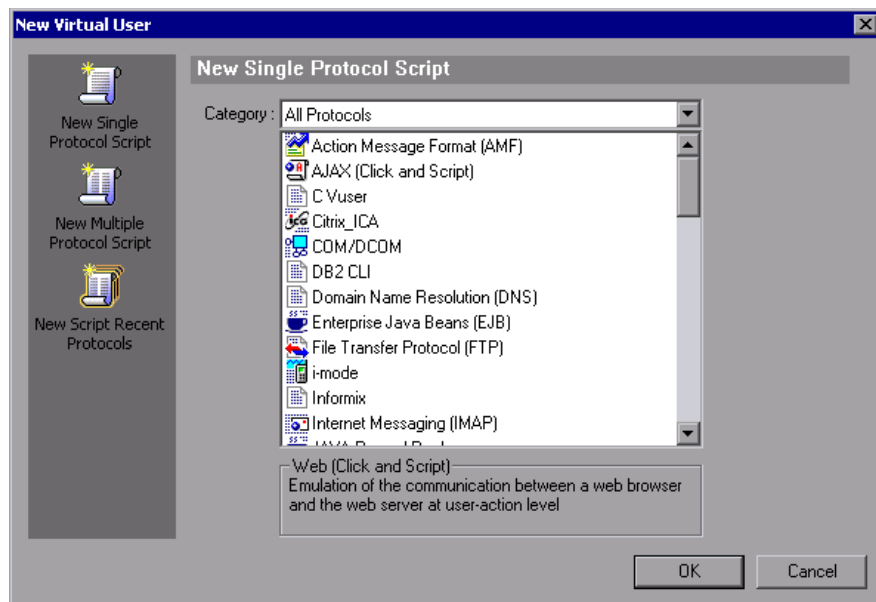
New Virtual User

New Single Protocol Script

New Multiple Protocol Script

New Script Recent Protocols

New Single Protocol Script

Category : All Protocols

Action Message Format (AMF)
AJAX (Click and Script)
C Vuser
Citrix_ICA
COM/DCOM
DB2 CLI
Domain Name Resolution (DNS)
Enterprise Java Beans (EJB)
File Transfer Protocol (FTP)
i-mode
Informix
Internet Messaging (IMAP)
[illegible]

Web (Click and Script)
Emulation of the communication between a web browser and the web server at user-action level

OK
Cancel